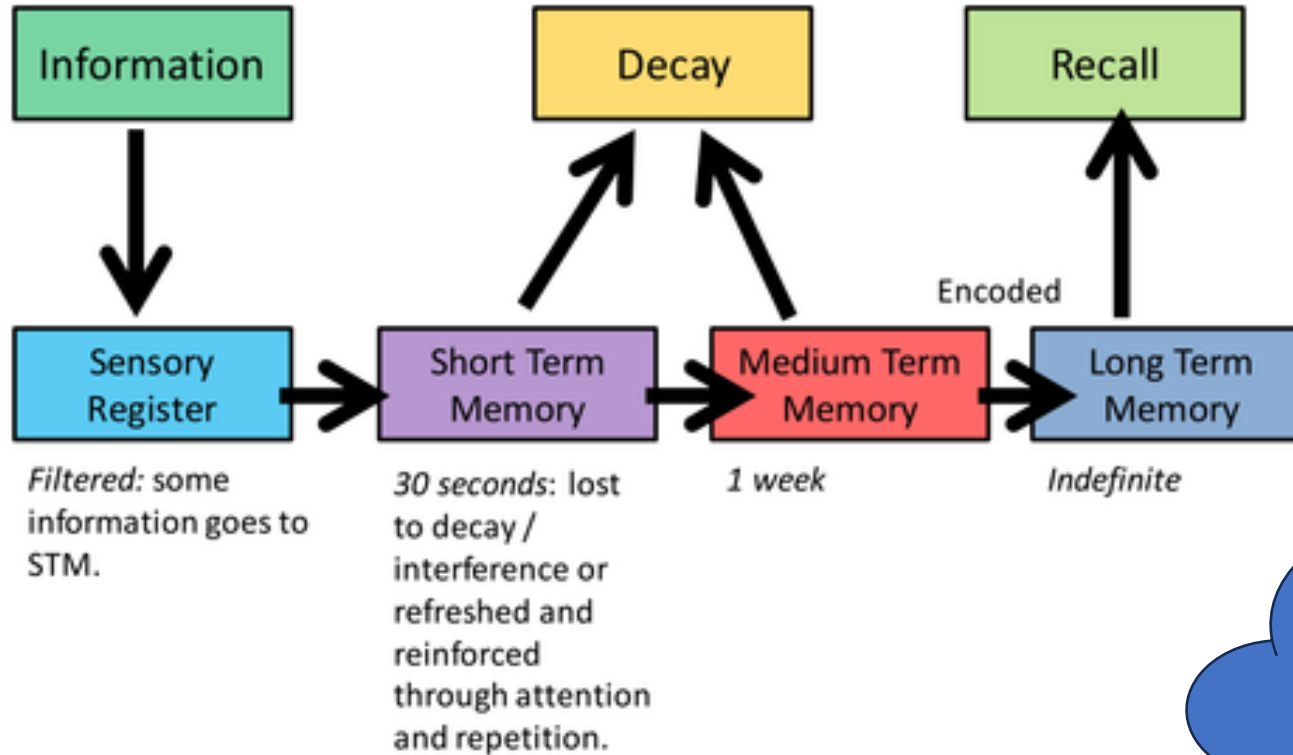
Information

Decay

Recall

Encoded

Sensory Register

Short Term Memory

Medium Term Memory

Long Term Memory

*Filtered:* some information goes to STM.

*30 seconds*: lost to decay / interference or refreshed and reinforced through attention and repetition.

*1 week*

*Indefinite*